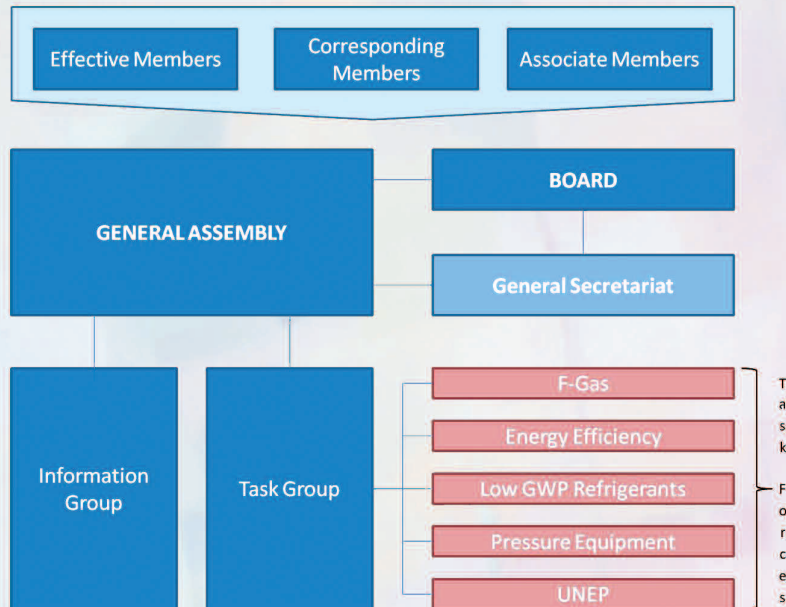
Effective Members

Corresponding Members

Associate Members

GENERAL ASSEMBLY

BOARD

General Secretariat

Information Group

Task Group

F-Gas

Energy Efficiency

Low GWP Refrigerants

Pressure Equipment

UNEP

T
a
s
k

F
o
r
c
e
s